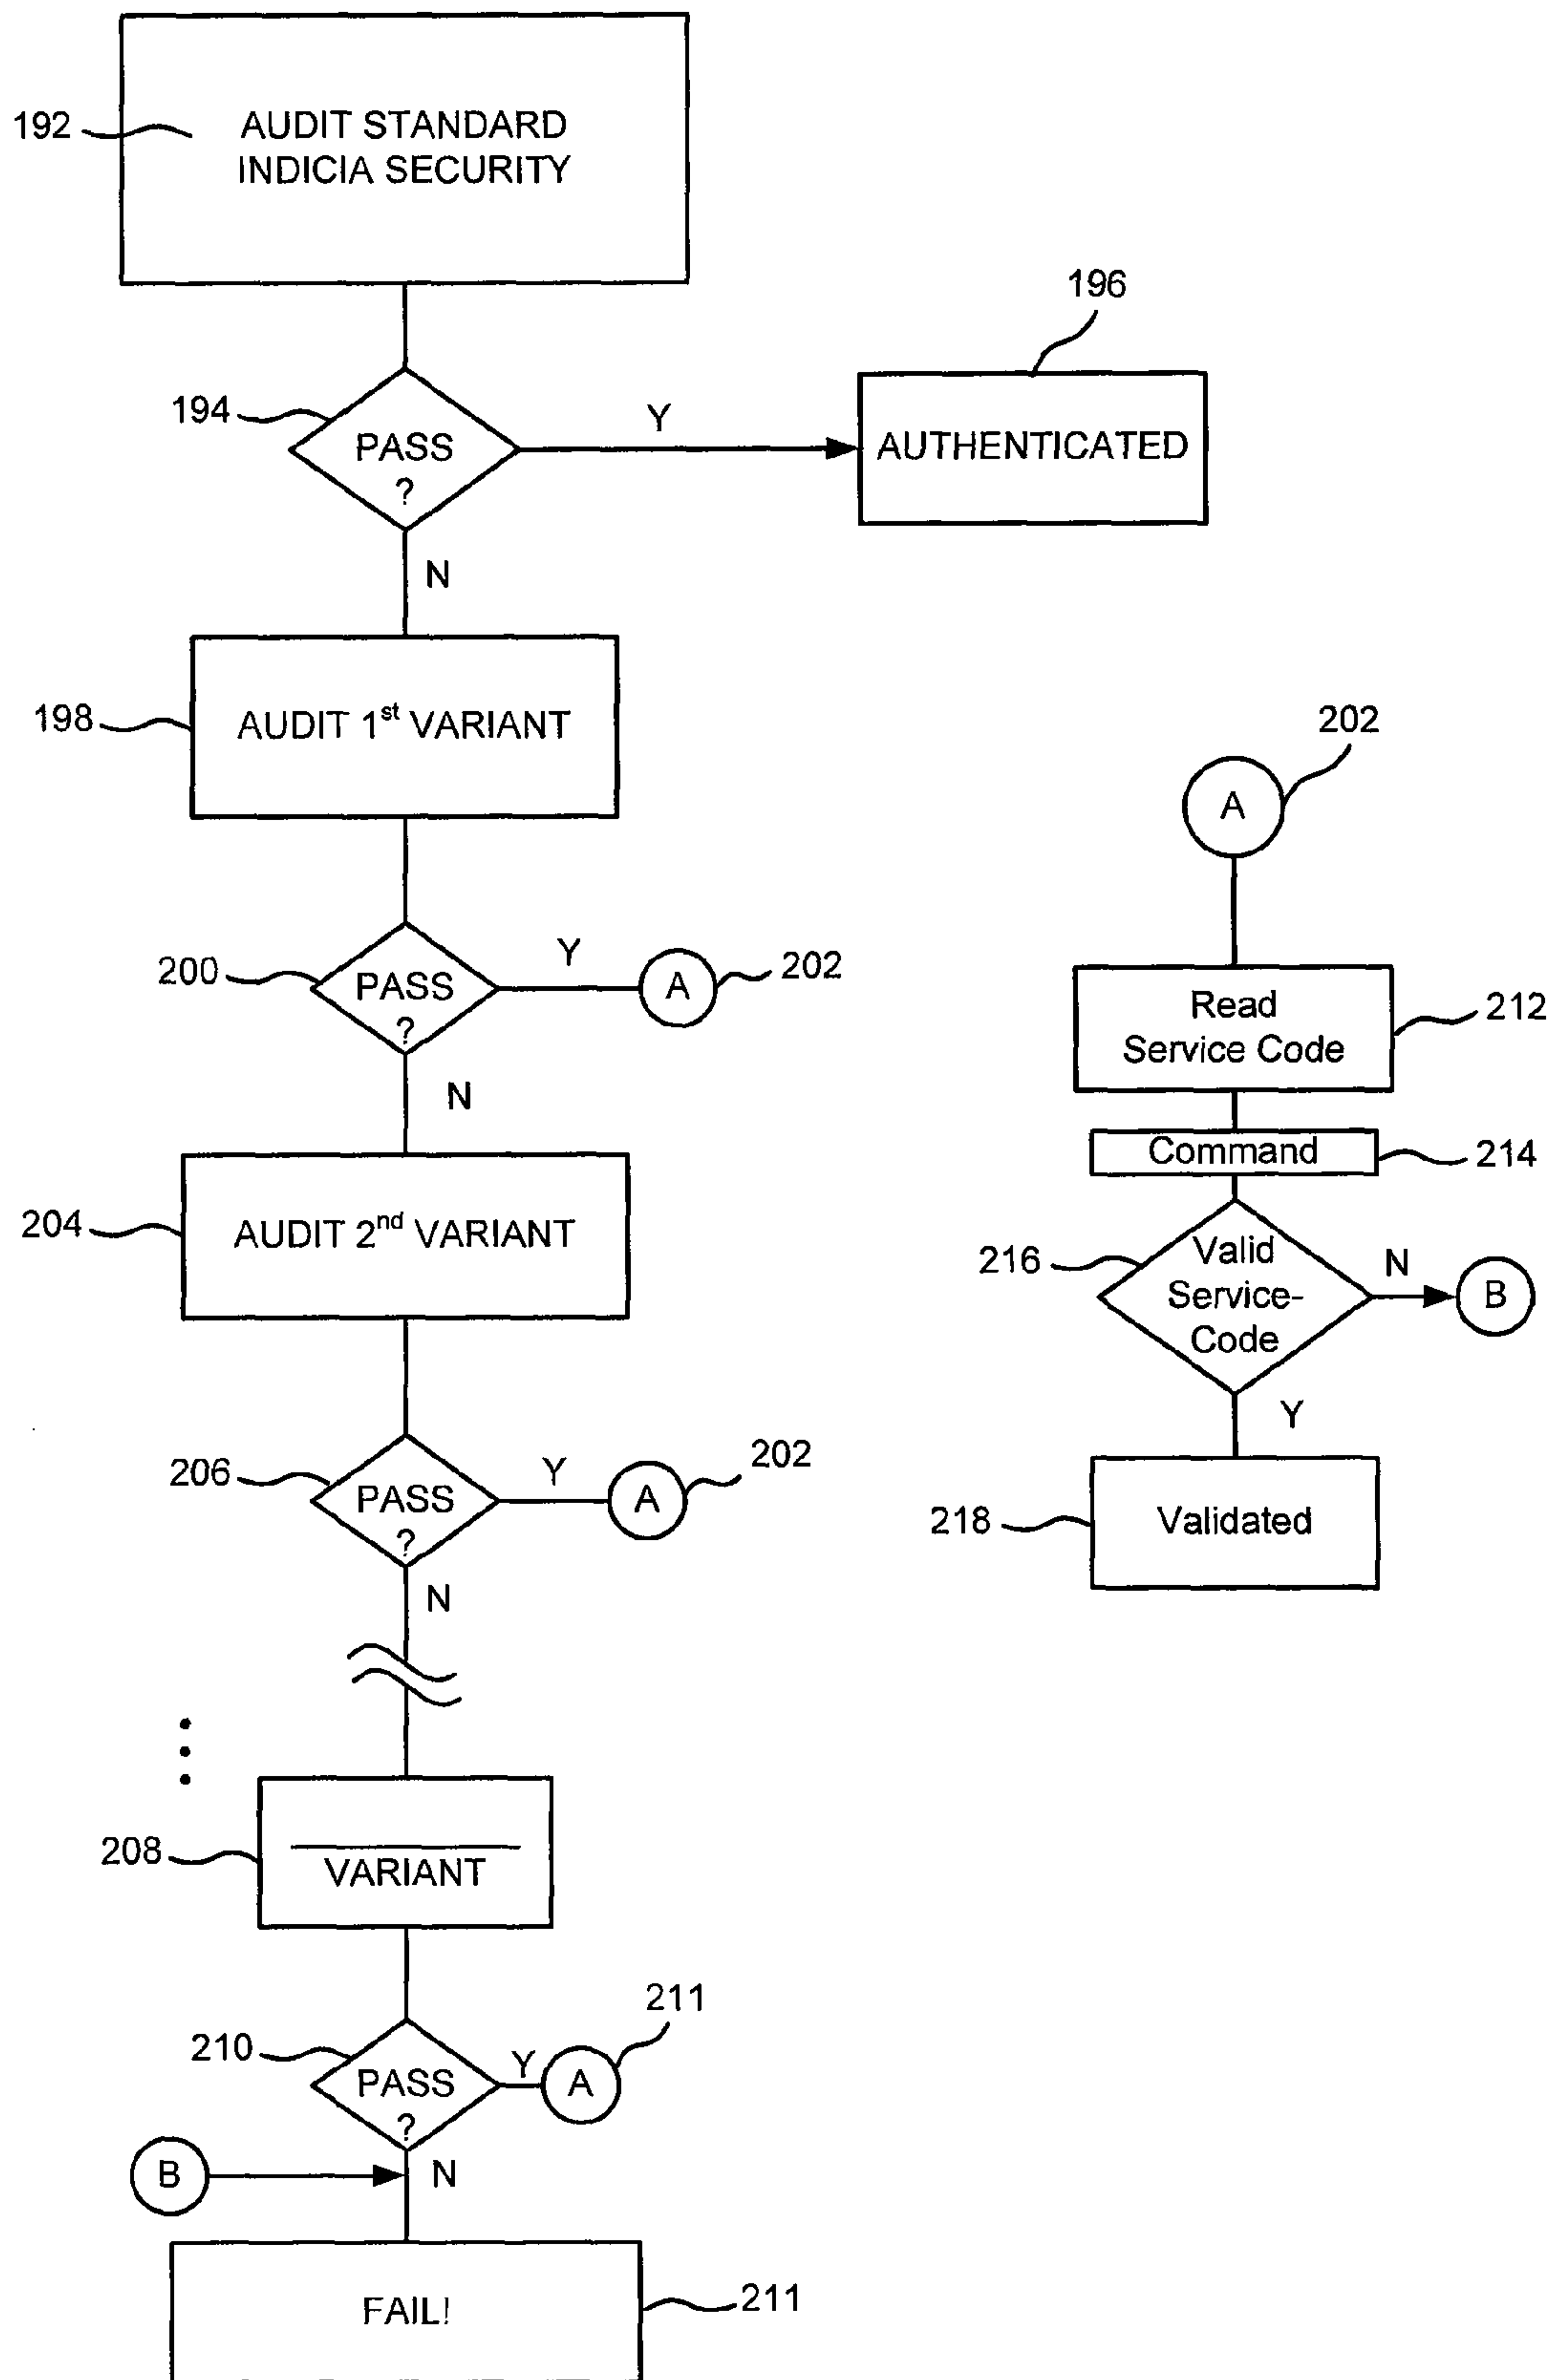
192
AUDIT STANDARD INDICIA SECURITY

196

194
PASS ?
Y
AUTHENTICATED

N

198
AUDIT 1$^{st}$ VARIANT

202
A

200
PASS ?
Y
A
202

N

Read Service Code
212

Command
214

204
AUDIT 2$^{nd}$ VARIANT

216
Valid Service-Code
N
B
Y

206
PASS ?
Y
A
202

218
Validated

N

208
$\overline{\phantom{xxxx}}$ VARIANT

211

210
PASS ?
Y
A

B
N

FAIL!
211